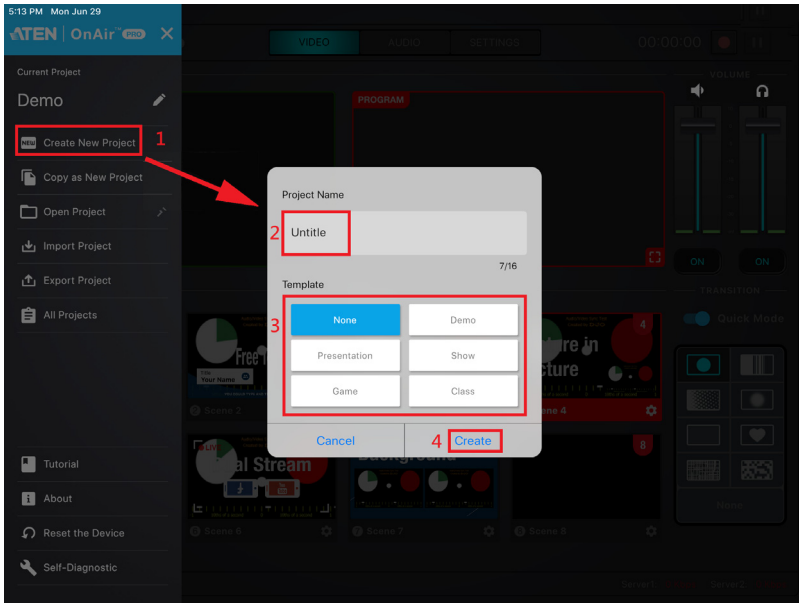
5:13 PM Mon Jun 29

ATEN | OnAir PRO

Current Project

Demo

Create New Project 1

Copy as New Project

Open Project

Import Project

Export Project

All Projects

Tutorial

About

Reset the Device

Self-Diagnostic

VIDEO AUDIO SETTINGS

00:00:00

PROGRAM

VOLUME

ON ON

TRANSITION

Quick Mode

Project Name

2 Untitle

7/16

Template

3

None Demo

Presentation Show

Game Class

Cancel 4 Create

Scene 2

Scene 4

Scene 6

Scene 7

Scene 8

Server1 Server2